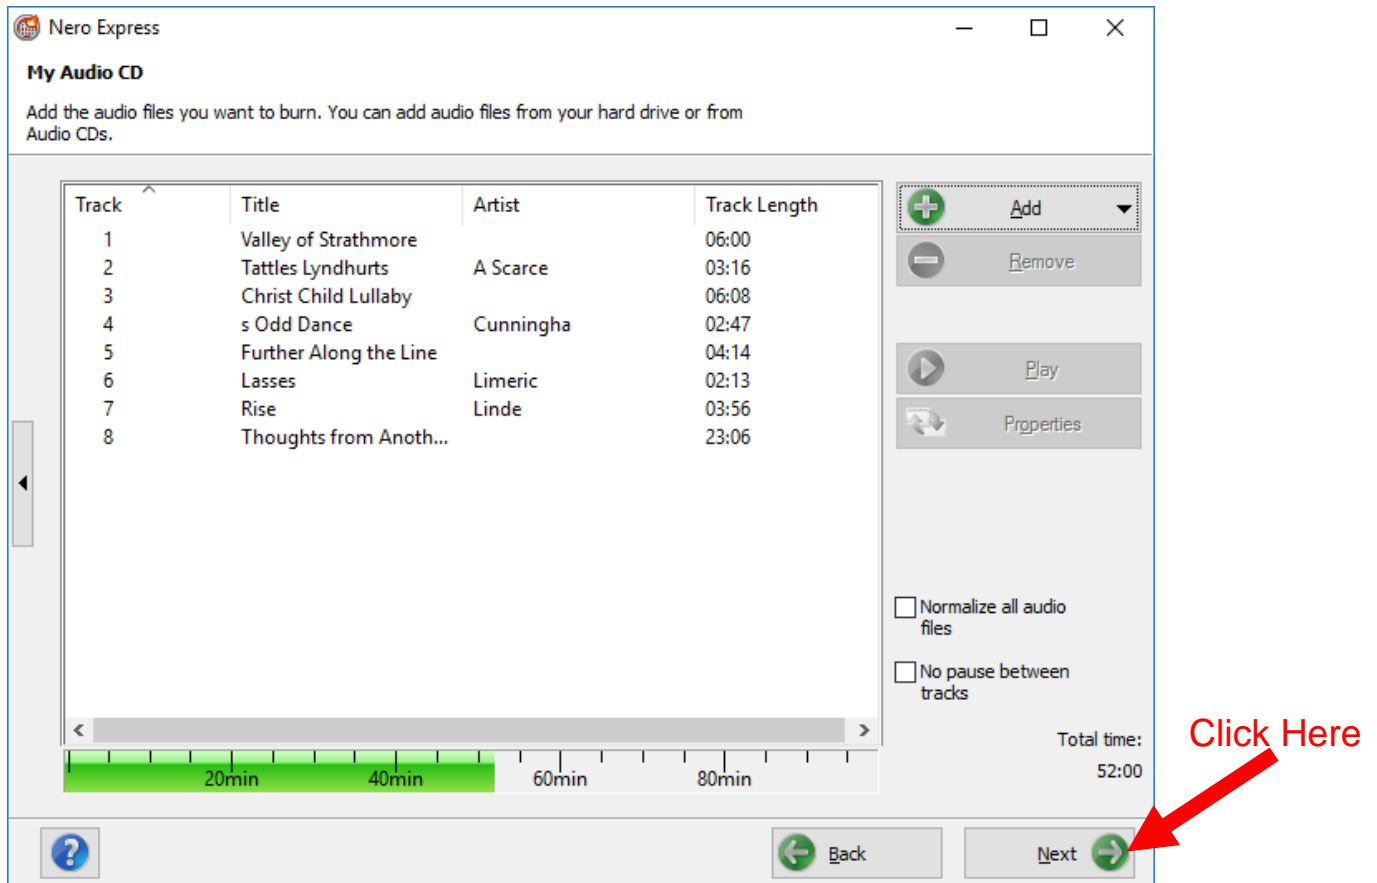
Nero Express

My Audio CD

Add the audio files you want to burn. You can add audio files from your hard drive or from Audio CDs.

| Track | Title | Artist | Track Length |
|---|---|---|---|
| 1 | Valley of Strathmore | | 06:00 |
| 2 | Tattles Lyndhurts | A Scarce | 03:16 |
| 3 | Christ Child Lullaby | | 06:08 |
| 4 | s Odd Dance | Cunningha | 02:47 |
| 5 | Further Along the Line | | 04:14 |
| 6 | Lasses | Limeric | 02:13 |
| 7 | Rise | Linde | 03:56 |
| 8 | Thoughts from Anoth... | | 23:06 |

Add

Remove

Play

Properties

Normalize all audio files

No pause between tracks

Total time:

52:00

20min 40min 60min 80min

Click Here

Back

Next